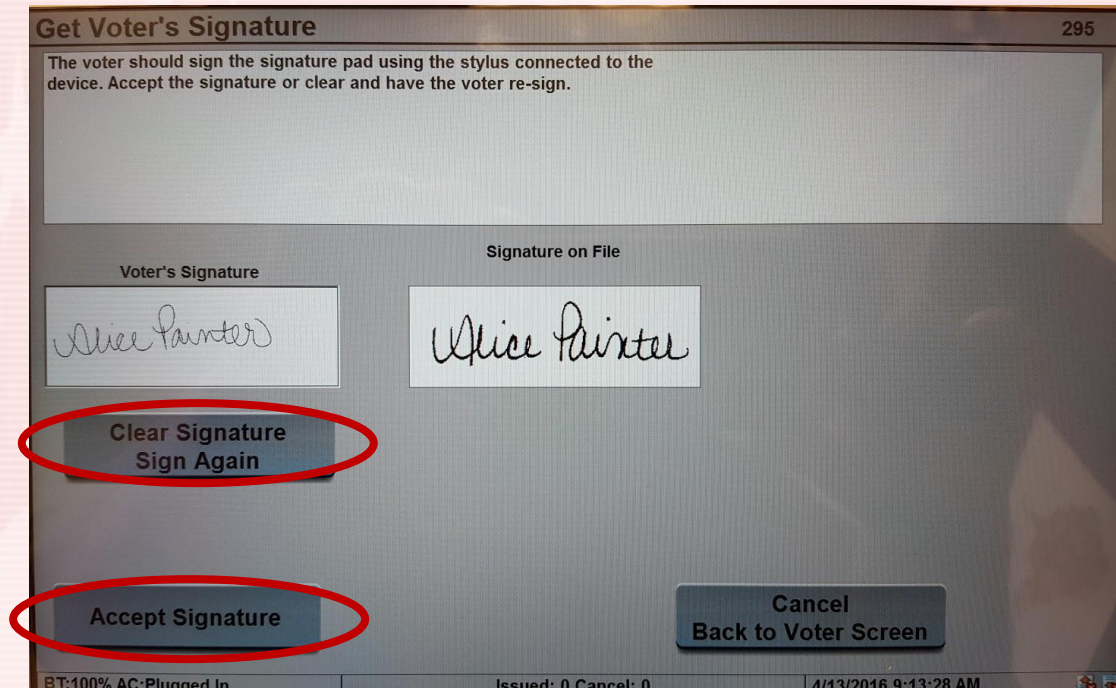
Get Voter's Signature

295

The voter should sign the signature pad using the stylus connected to the device. Accept the signature or clear and have the voter re-sign.

Voter's Signature

Alice Painter

Signature on File

Alice Painter

Clear Signature
Sign Again

Accept Signature

Cancel
Back to Voter Screen

BT:100% AC:Plugged In

Issued: 0 Cancel: 0

4/13/2016 9:13:28 AM